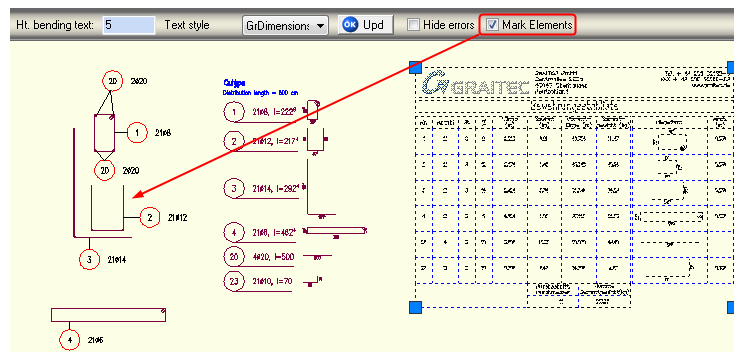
Ht. bending text: 5 Text style GrDimensions OK Upd Hide errors Mark Elements

20 2Ø20

1 21Ø8

20 2Ø20

2 21Ø12

3 21Ø14

4 21Ø6

Cutips
Distribution length = 500 cm

1 21Ø8, l=222

2 21Ø12, l=217

3 21Ø14, l=292

4 21Ø6, l=462

20 4Ø20, l=500

23 21Ø10, l=70

GRAITEC

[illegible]